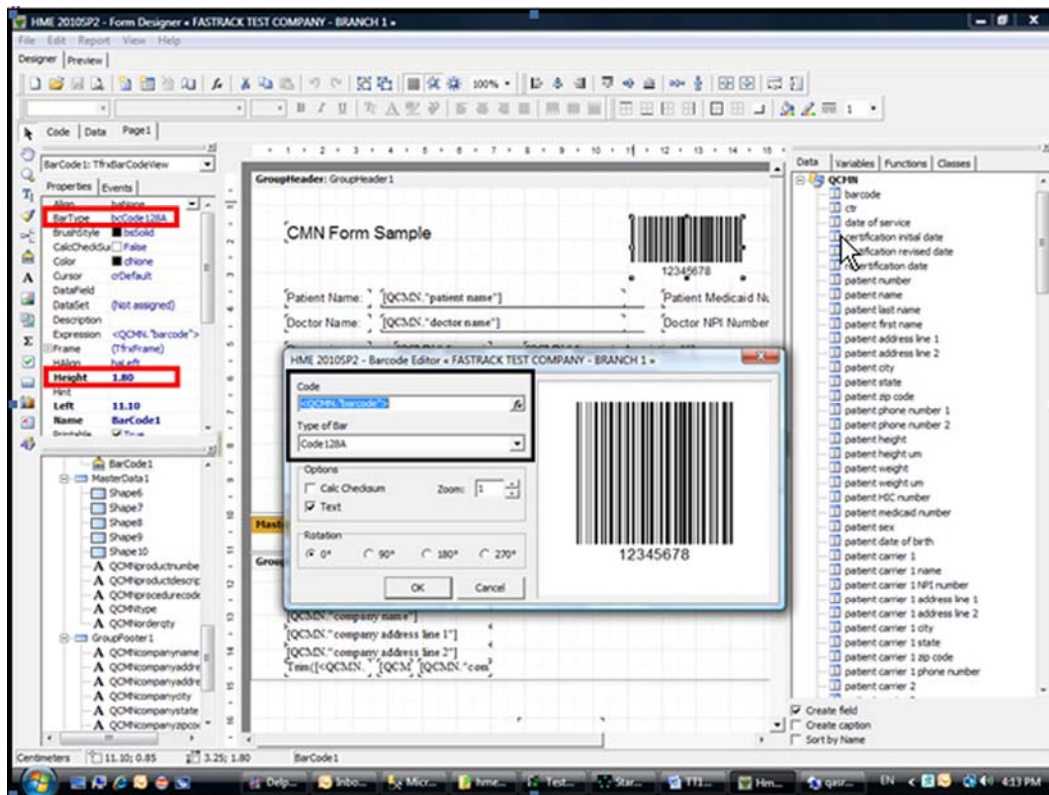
HME 2010SP2 - Form Designer « FASTRACK TEST COMPANY - BRANCH 1 »

File Edit Report View Help

Designer Preview

100%

Code Data Page1

BarCode1: TfrxBarCodeView

Properties Events

Align baNone
BarType bcCode128A
BrushStyle bsSolid
CalcCheckSum False
Color clNone
Cursor crDefault
DataField
DataSet (Not assigned)
Description
Expression <QCMN."barcode">
Frame (TfrxFrame)
HAlign haLeft
Height 1.80
Hint
Left 11.10
Name BarCode1
Printable True

BarCode1
MasterData1
Shape6
Shape7
Shape8
Shape9
Shape10
QCMNproductnumbe
QCMNproductdescrip
QCMNprocedurecode
QCMNtype
QCMNorderqty
GroupFooter1
QCMNcompanyname
QCMNcompanyaddre
QCMNcompanyaddre
QCMNcompanycity
QCMNcompanystate
QCMNcompanyzipcod

GroupHeader: GroupHeader1

CMN Form Sample

12345678

Patient Name: [QCMN."patient name"]
Patient Medicaid Nu
Doctor Name: [QCMN."doctor name"]
Doctor NPI Number

Mast
Grou

[QCMN."company name"]
[QCMN."company address line 1"]
[QCMN."company address line 2"]
Trim([<QCMN." [QCM [QCMN."com

HME 2010SP2 - Barcode Editor « FASTRACK TEST COMPANY - BRANCH 1 »

Code
<QCMN."barcode">

Type of Bar
Code128A

Options
Calc Checksum
Zoom: 1
Text

Rotation
0° 90° 180° 270°

OK Cancel

12345678

Data Variables Functions Classes

QCMN
barcode
ctr
date of service
certification initial date
certification revised date
recertification date
patient number
patient name
patient last name
patient first name
patient address line 1
patient address line 2
patient city
patient state
patient zip code
patient phone number 1
patient phone number 2
patient height
patient height um
patient weight
patient weight um
patient HIC number
patient medicaid number
patient sex
patient date of birth
patient carrier 1
patient carrier 1 name
patient carrier 1 NPI number
patient carrier 1 address line 1
patient carrier 1 address line 2
patient carrier 1 city
patient carrier 1 state
patient carrier 1 zip code
patient carrier 1 phone number
patient carrier 2

Create field
Create caption
Sort by Name

Centimeters 11.10; 0.85 3.25; 1.80 BarCode1

Delp... Inbo... Micr... hme... Test... Star... TTI... Hm... qasr...

EN 4:13 PM